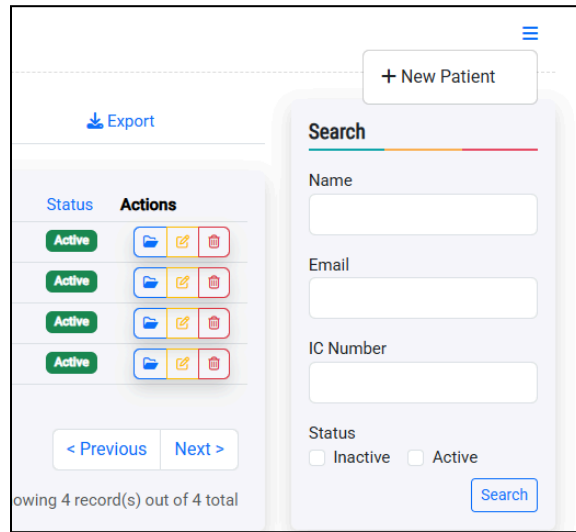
+ New Patient

Export

| Status | Actions |
|---|---|
| Active | |
| Active | |
| Active | |
| Active | |

< Previous Next >

owing 4 record(s) out of 4 total

Search

Name

Email

IC Number

Status

Inactive Active

Search